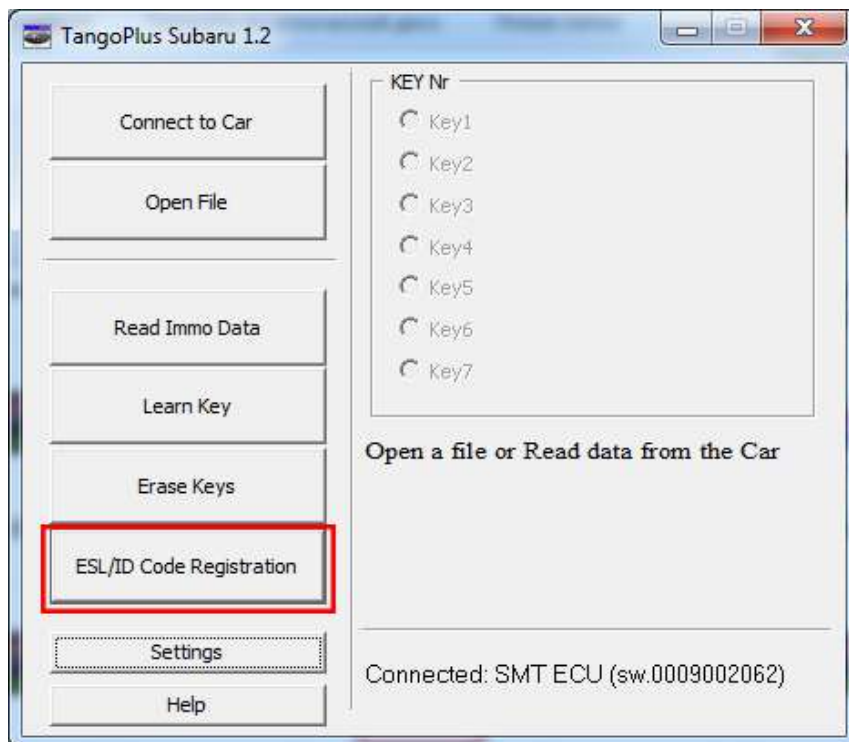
TangoPlus Subaru 1.2

Connect to Car

Open File

Read Immo Data

Learn Key

Erase Keys

ESL/ID Code Registration

Settings

Help

KEY Nr

Key1

Key2

Key3

Key4

Key5

Key6

Key7

Open a file or Read data from the Car

Connected: SMT ECU (sw.0009002062)